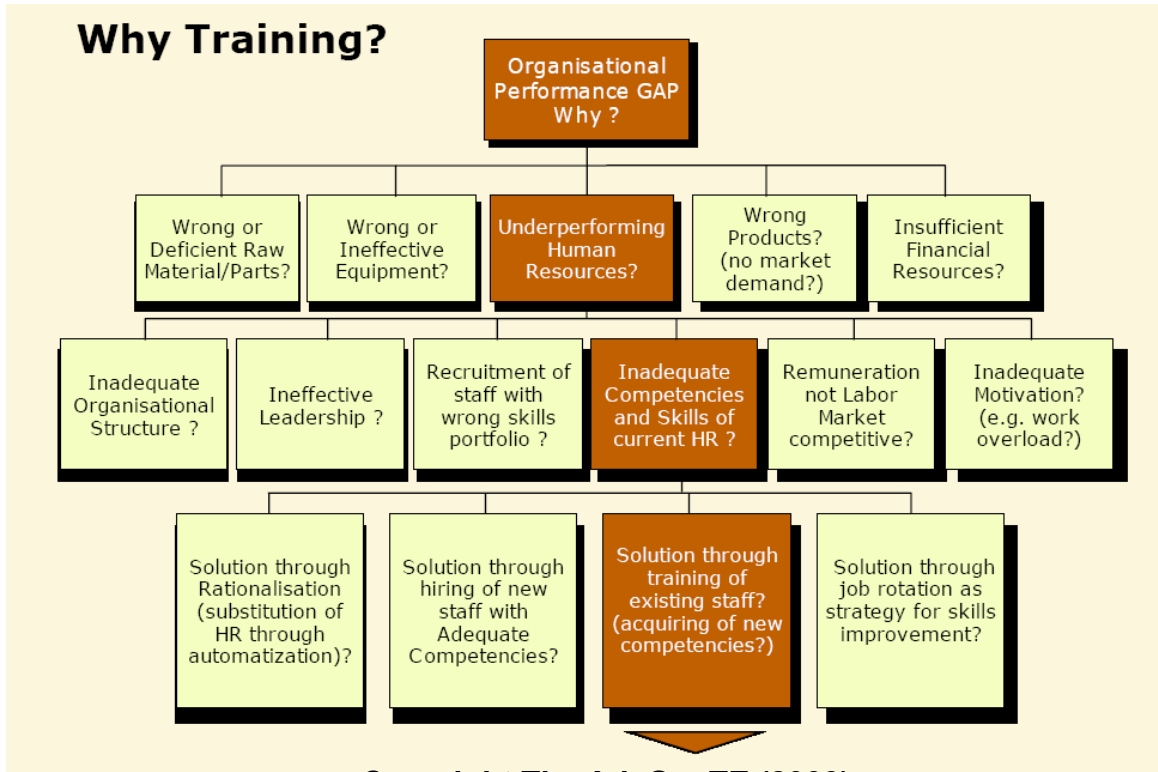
Why Training?

Organisational Performance GAP Why ?

Wrong or Deficient Raw Material/Parts?

Wrong or Ineffective Equipment?

Underperforming Human Resources?

Wrong Products? (no market demand?)

Insufficient Financial Resources?

Inadequate Organisational Structure ?

Ineffective Leadership ?

Recruitment of staff with wrong skills portfolio ?

Inadequate Competencies and Skills of current HR ?

Remuneration not Labor Market competitive?

Inadequate Motivation? (e.g. work overload?)

Solution through Rationalisation (substitution of HR through automatization)?

Solution through hiring of new staff with Adequate Competencies?

Solution through training of existing staff? (acquiring of new competencies?)

Solution through job rotation as strategy for skills improvement?

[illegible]